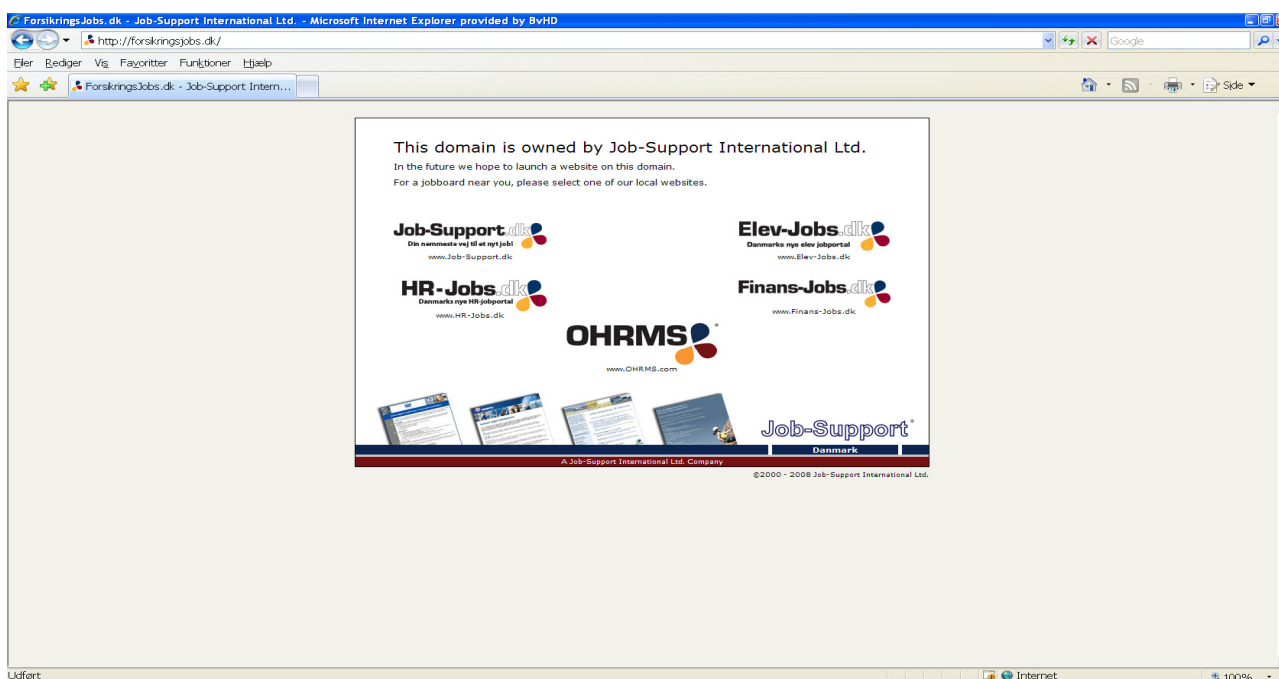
ForsikringsJobs.dk - Job-Support International Ltd. - Microsoft Internet Explorer provided by BvHD

http://forsikringsjobs.dk/

Google

Filer Rediger Vis Favoritter Funktioner Hjælp

ForsikringsJobs.dk - Job-Support Intern...

Side

This domain is owned by Job-Support International Ltd.

In the future we hope to launch a website on this domain.

For a jobboard near you, please select one of our local websites.

Job-Support.dk
Din nemmeste vej til et nyt job!
www.Job-Support.dk

Elev-Jobs.dk
Danmarks nye elev jobportal
www.Elev-Jobs.dk

HR-Jobs.dk
Danmarks nye HR-jobportal
www.HR-Jobs.dk

Finans-Jobs.dk
www.Finans-Jobs.dk

OHRMS
www.OHRMS.com

Job-Support
Danmark

A Job-Support International Ltd. Company

©2000 - 2008 Job-Support International Ltd.

Udført

Internet

100%